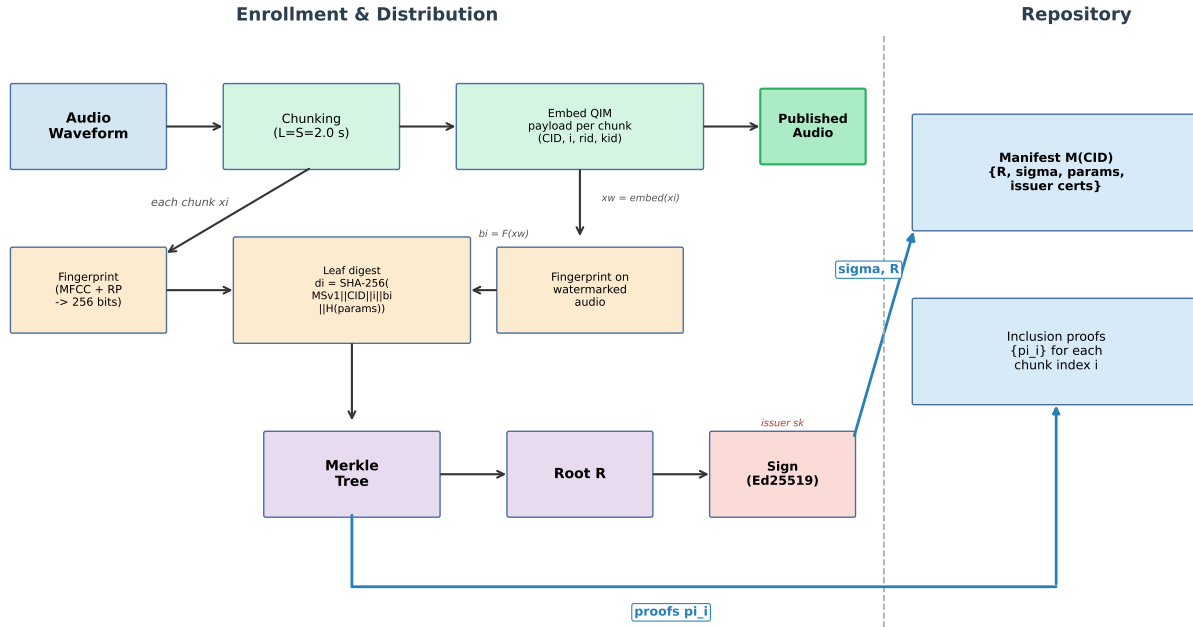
Enrollment & Distribution

Repository

Audio Waveform

Chunking (L=S=2.0 s)

Embed QIM payload per chunk (CID, i, rid, kid)

Published Audio

each chunk xi

xw = embed(xi)

bi = F(xw)

Fingerprint (MFCC + RP -> 256 bits)

Leaf digest di = SHA-256( MSv1||CID||i||bi ||H(params))

Fingerprint on watermarked audio

Manifest M(CID) {R, sigma, params, issuer certs}

sigma, R

Inclusion proofs {pi_i} for each chunk index i

issuer sk

Merkle Tree

Root R

Sign (Ed25519)

proofs pi_i